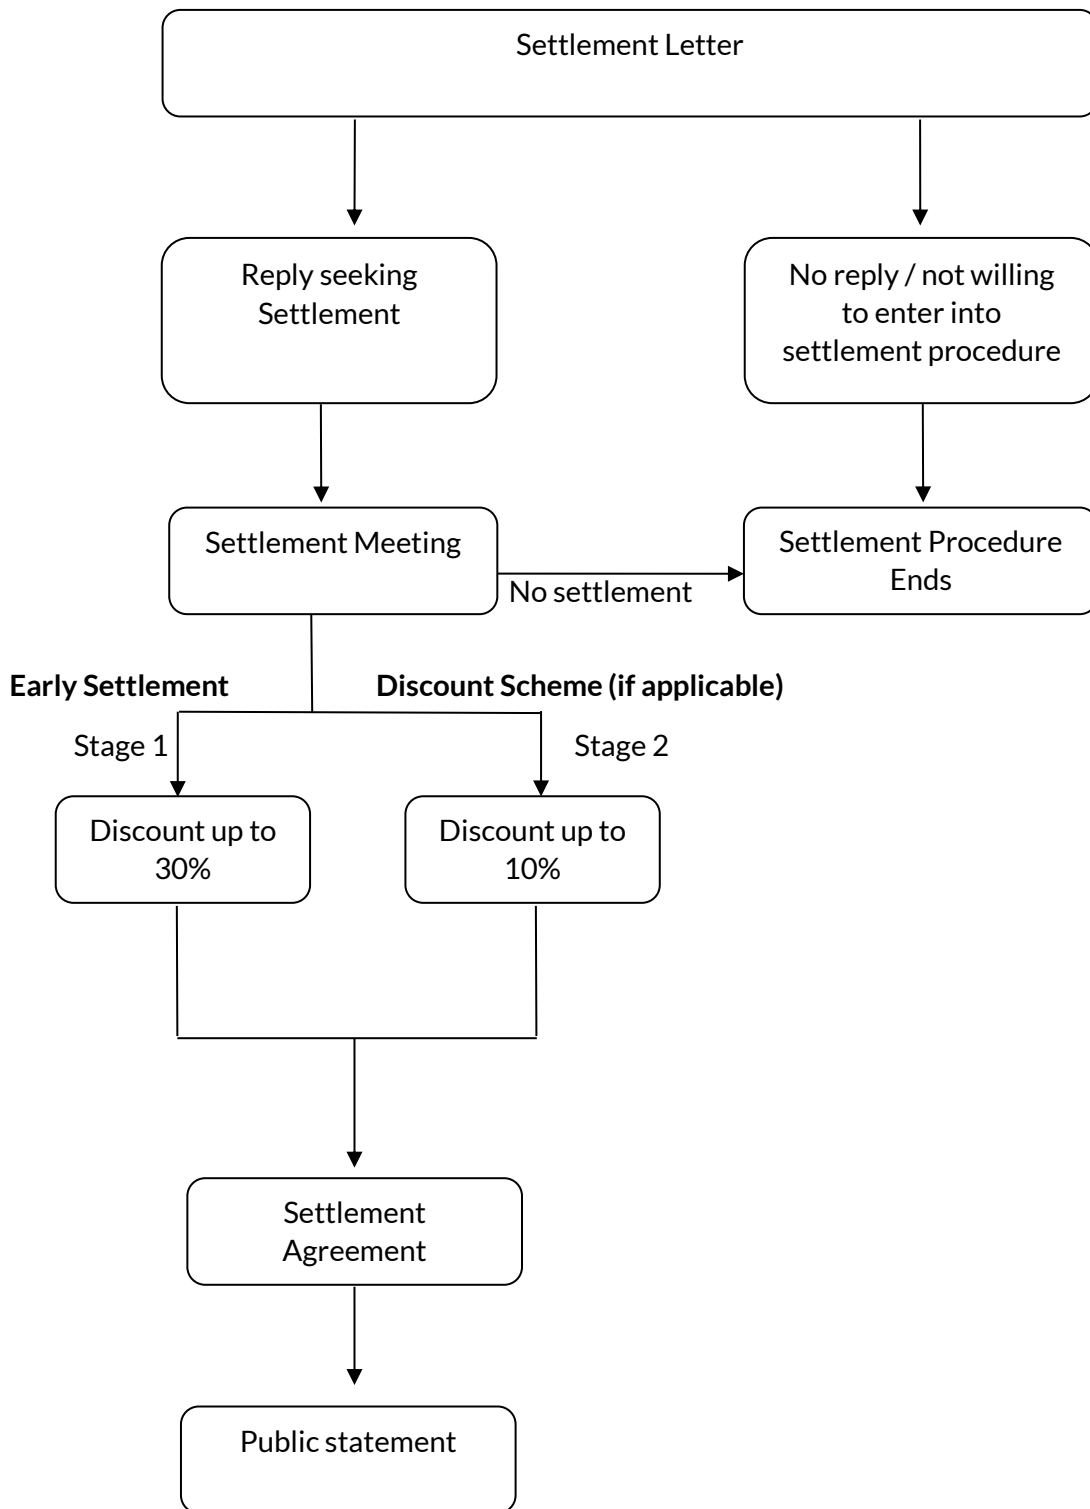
Settlement Letter

Reply seeking Settlement

No reply / not willing to enter into settlement procedure

Settlement Meeting

No settlement

Settlement Procedure Ends

**Early Settlement**

**Discount Scheme (if applicable)**

Stage 1

Stage 2

Discount up to 30%

Discount up to 10%

Settlement Agreement

Public statement